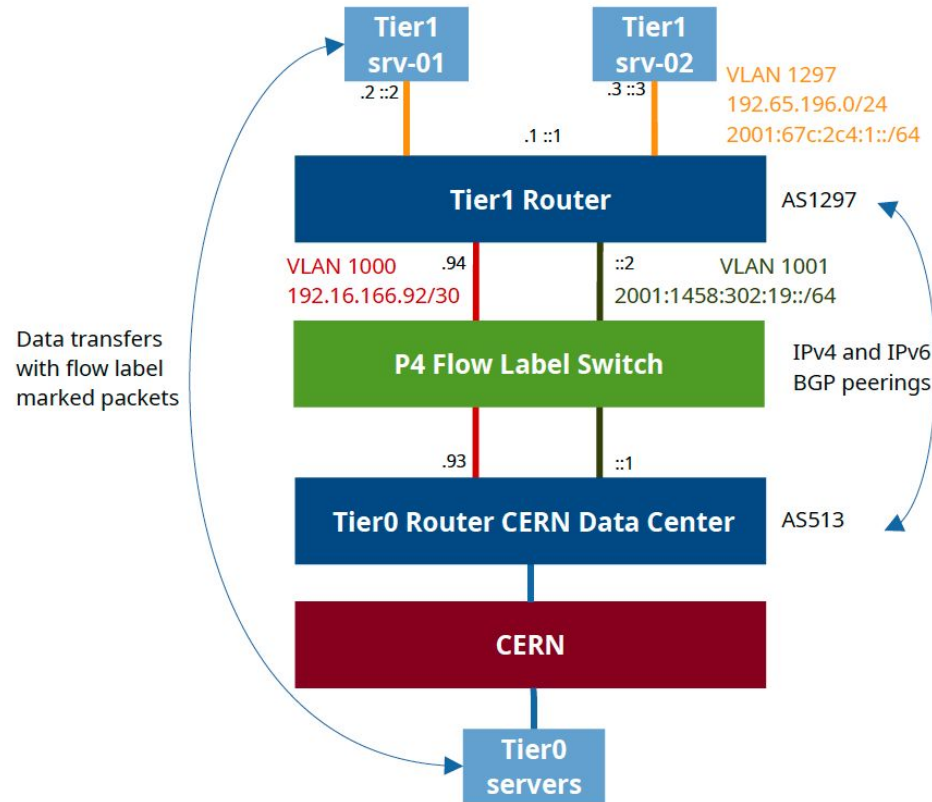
Tier1 srv-01

Tier1 srv-02

.2 ::2

.3 ::3

VLAN 1297
192.65.196.0/24
2001:67c:2c4:1::/64

.1 ::1

Tier1 Router

AS1297

VLAN 1000
192.16.166.92/30

.94

::2

VLAN 1001
2001:1458:302:19::/64

Data transfers with flow label marked packets

P4 Flow Label Switch

IPv4 and IPv6 BGP peerings

.93

::1

Tier0 Router CERN Data Center

AS513

CERN

Tier0 servers